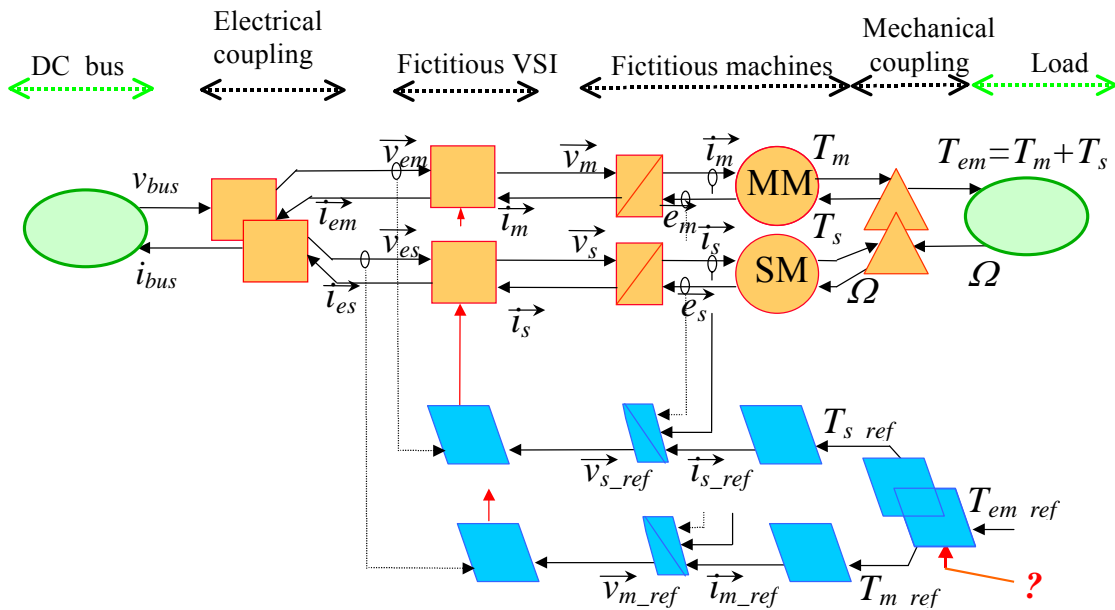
DC bus

Electrical coupling

Fictitious VSI

Fictitious machines

Mechanical coupling

Load

$v_{bus}$

$i_{bus}$

$\overrightarrow{v_{em}}$

$\overrightarrow{i_{em}}$

$\overrightarrow{v_{es}}$

$\overrightarrow{i_{es}}$

$\overrightarrow{v_m}$

$\overrightarrow{i_m}$

$\overrightarrow{v_s}$

$\overrightarrow{i_s}$

$\overrightarrow{i_m}$

$e_m$

$\overrightarrow{i_s}$

$e_s$

MM

SM

$T_m$

$T_s$

$\Omega$

$T_{em}=T_m+T_s$

$\Omega$

$T_{s\_ref}$

$\overrightarrow{v_{s\_ref}}$

$\overrightarrow{i_{s\_ref}}$

$T_{em\_ref}$

$\overrightarrow{v_{m\_ref}}$

$\overrightarrow{i_{m\_ref}}$

$T_{m\_ref}$

?